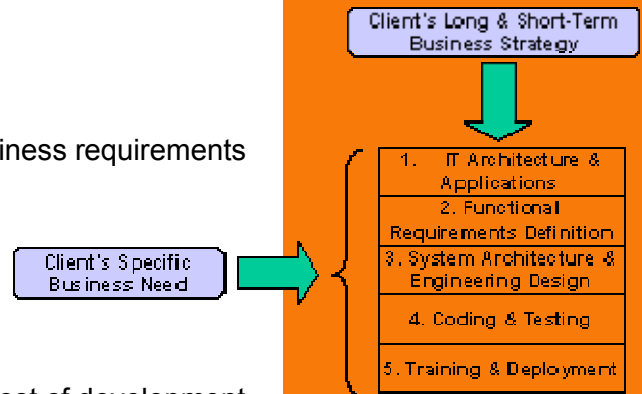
iness requirements

ost of development

Client's Long & Short-Term Business Strategy

Client's Specific Business Need

1. IT Architecture & Applications

2. Functional Requirements Definition

3. System Architecture & Engineering Design

4. Coding & Testing

5. Training & Deployment